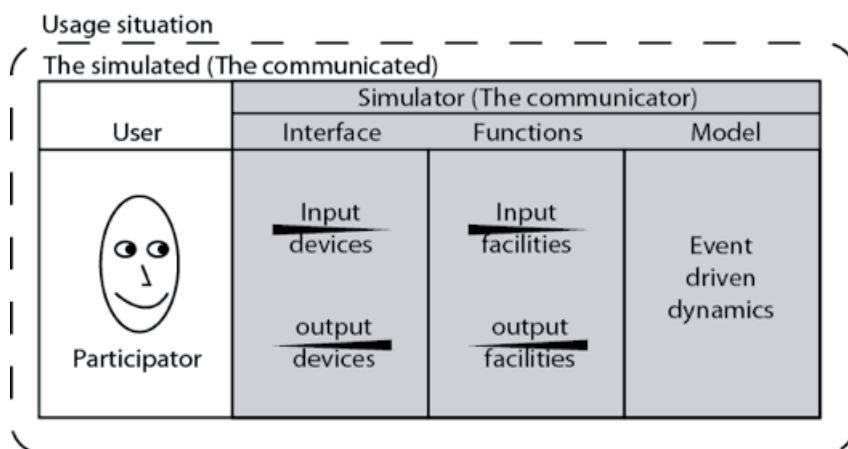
Usage situation

The simulated (The communicated)

| User | Simulator (The communicator) | | |
|---|---|---|---|
| | Interface | Functions | Model |
| Participator | Input devices<br>output devices | Input facilities<br>output facilities | Event driven dynamics |